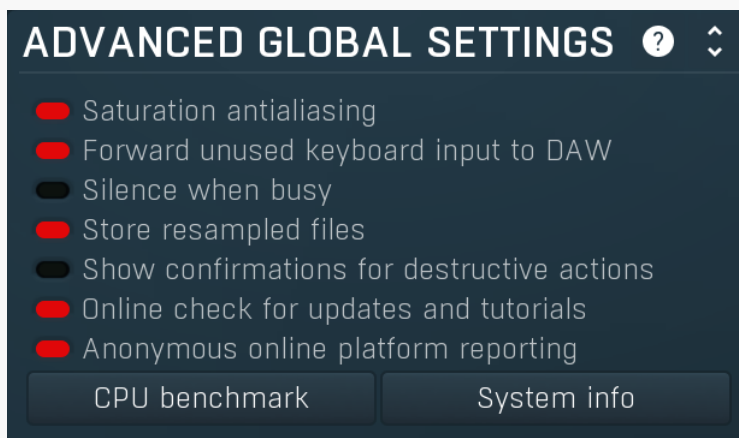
ADVANCED GLOBAL SETTINGS ?

Saturation antialiasing
Forward unused keyboard input to DAW
Silence when busy
Store resampled files
Show confirmations for destructive actions
Online check for updates and tutorials
Anonymous online platform reporting

CPU benchmark
System info